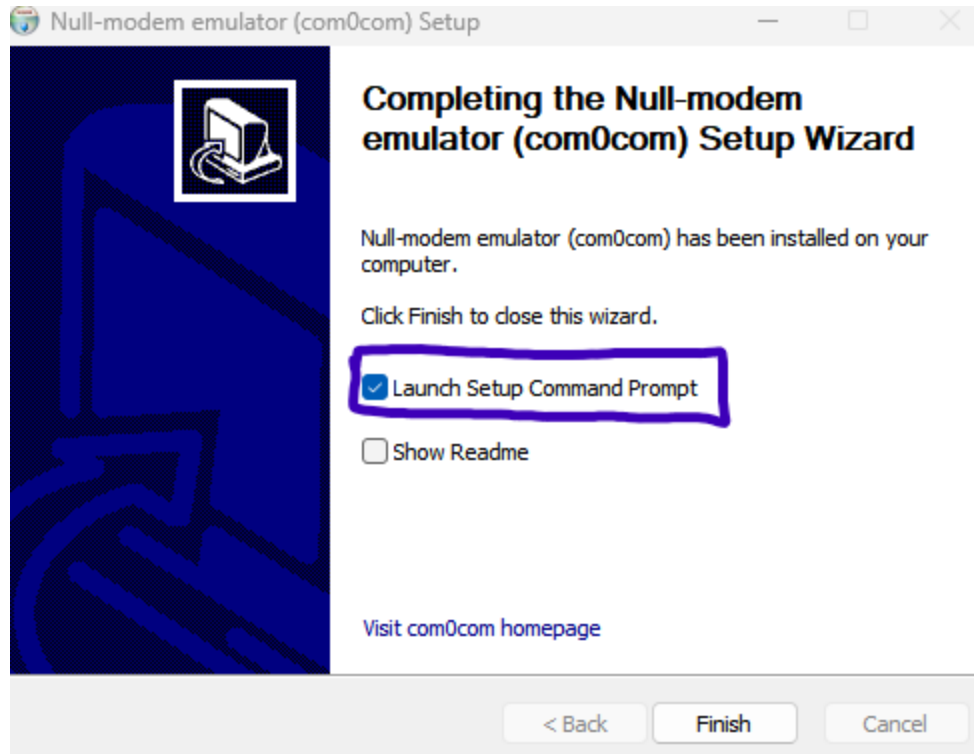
Null-modem emulator (com0com) Setup

Completing the Null-modem emulator (com0com) Setup Wizard

Null-modem emulator (com0com) has been installed on your computer.

Click Finish to close this wizard.

Launch Setup Command Prompt

Show Readme

Visit com0com homepage

< Back

Finish

Cancel